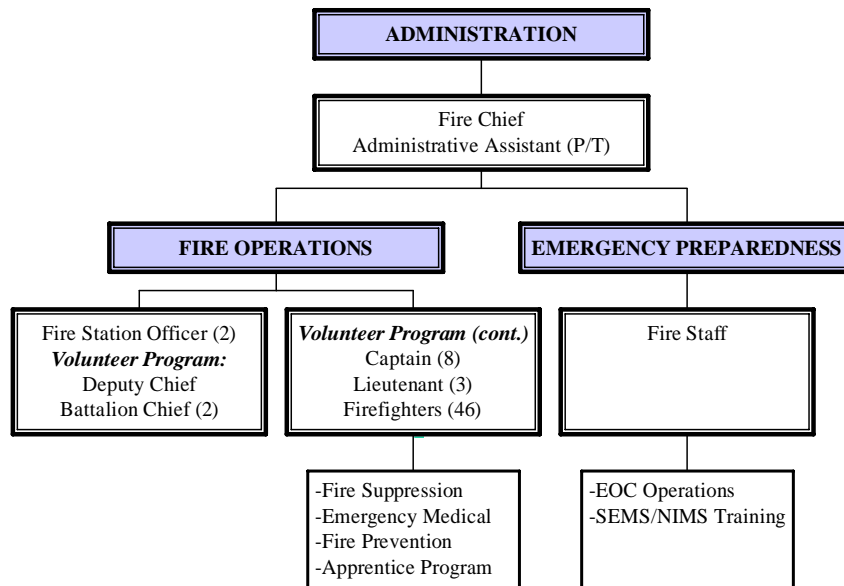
ADMINISTRATION

Fire Chief
Administrative Assistant (P/T)

FIRE OPERATIONS

EMERGENCY PREPAREDNESS

Fire Station Officer (2)
***Volunteer Program:***
Deputy Chief
Battalion Chief (2)

***Volunteer Program (cont.)***
Captain (8)
Lieutenant (3)
Firefighters (46)

Fire Staff

-Fire Suppression
-Emergency Medical
-Fire Prevention
-Apprentice Program

-EOC Operations
-SEMS/NIMS Training